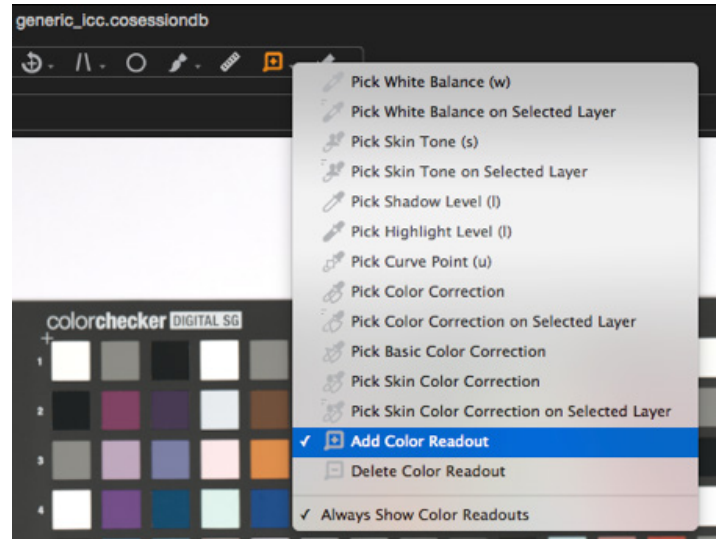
generic_icc.cosessiondb

Pick White Balance (w)
Pick White Balance on Selected Layer
Pick Skin Tone (s)
Pick Skin Tone on Selected Layer
Pick Shadow Level (l)
Pick Highlight Level (l)
Pick Curve Point (u)
Pick Color Correction
Pick Color Correction on Selected Layer
Pick Basic Color Correction
Pick Skin Color Correction
Pick Skin Color Correction on Selected Layer
✓ Add Color Readout
Delete Color Readout
✓ Always Show Color Readouts

colorchecker DIGITAL SG
1
2
3
4